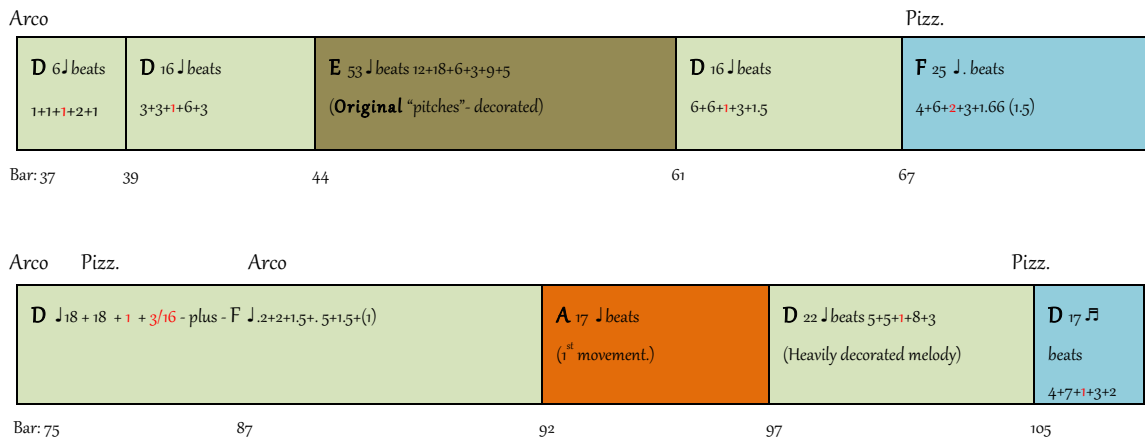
Arco

Pizz.

| D 6♩beats 1+1+1+2+1 | D 16 ♩beats 3+3+1+6+3 | E 53 ♩beats 12+18+6+3+9+5 (Original "pitches"- decorated) | D 16 ♩beats 6+6+1+3+1.5 | F 25 ♩. beats 4+6+2+3+1.66 (1.5) |
|---|---|---|---|---|

Bar: 37 39 44 61 67

Arco Pizz. Arco Pizz.

| D ♩18 + 18 + 1 + 3/16 - plus - F ♩.2+2+1.5+. 5+1.5+(1) | A 17 ♩beats ($1^{st}$ movement.) | D 22 ♩beats 5+5+1+8+3 (Heavily decorated melody) | D 17 ♬ beats 4+7+1+3+2 |
|---|---|---|---|

Bar: 75 87 92 97 105